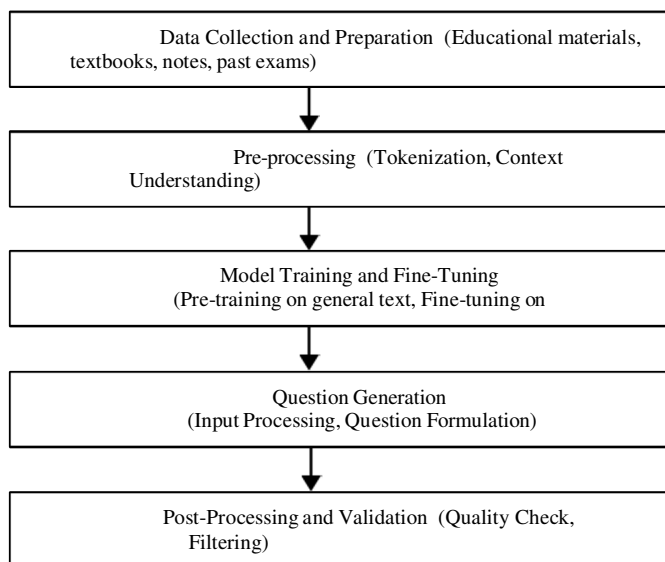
Data Collection and Preparation (Educational materials, textbooks, notes, past exams)

Pre-processing (Tokenization, Context Understanding)

Model Training and Fine-Tuning (Pre-training on general text, Fine-tuning on

Question Generation (Input Processing, Question Formulation)

Post-Processing and Validation (Quality Check, Filtering)